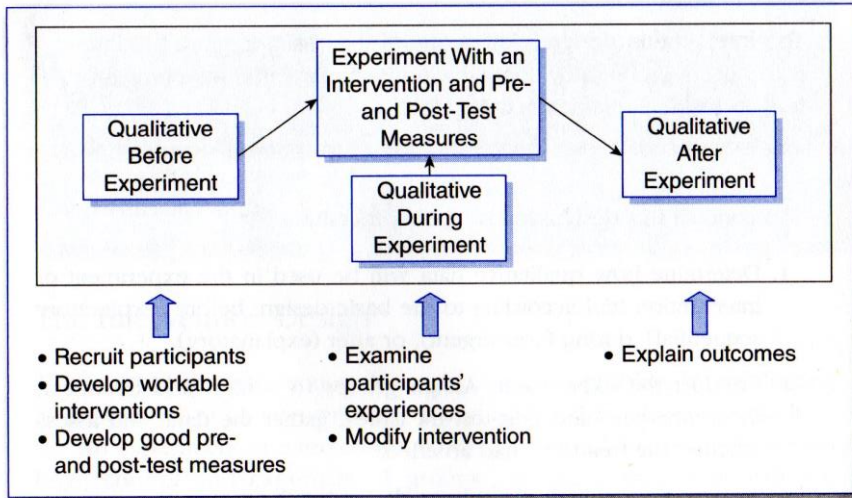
Qualitative Before Experiment

Experiment With an Intervention and Pre- and Post-Test Measures

Qualitative During Experiment

Qualitative After Experiment

• Recruit participants
• Develop workable interventions
• Develop good pre- and post-test measures

• Examine participants' experiences
• Modify intervention

• Explain outcomes